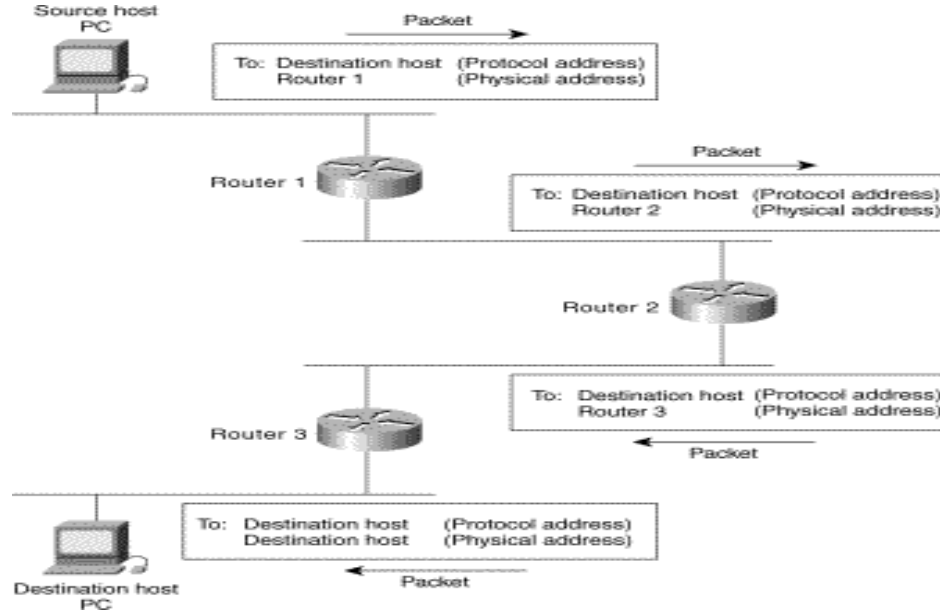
Source host PC

Packet

To: Destination host (Protocol address)
Router 1 (Physical address)

Router 1

Packet

To: Destination host (Protocol address)
Router 2 (Physical address)

Router 2

To: Destination host (Protocol address)
Router 3 (Physical address)

Packet

Router 3

To: Destination host (Protocol address)
Destination host (Physical address)

Packet

Destination host PC